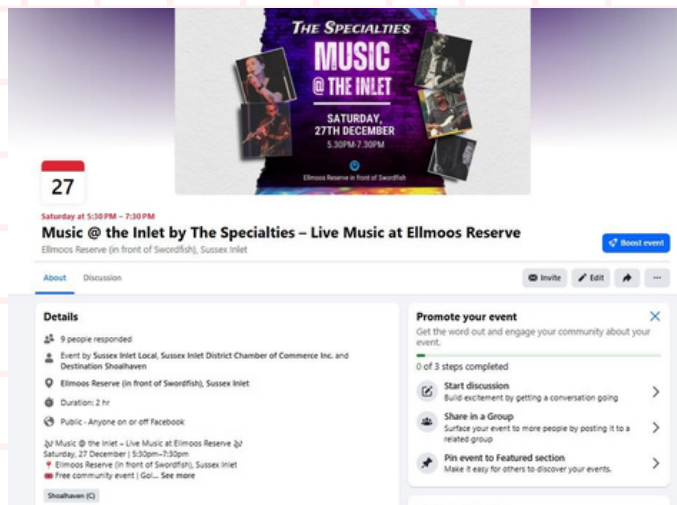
THE SPECIALTIES
MUSIC
@ THE INLET
SATURDAY,
27TH DECEMBER
5.30PM-7.30PM
Ellmoos Reserve in front of Swordfish

27

Saturday at 5:30 PM – 7:30 PM
Music @ the Inlet by The Specialties – Live Music at Ellmoos Reserve
Ellmoos Reserve (in front of Swordfish), Sussex Inlet

Boost event

About Discussion

Invite Edit

Details

9 people responded

Event by Sussex Inlet Local, Sussex Inlet District Chamber of Commerce Inc. and Destination Shoalhaven

Ellmoos Reserve (in front of Swordfish), Sussex Inlet

Duration: 2 hr

Public - Anyone on or off Facebook

Music @ the Inlet – Live Music at Ellmoos Reserve
Saturday, 27 December | 5:30pm–7:30pm
Ellmoos Reserve (in front of Swordfish), Sussex Inlet
Free community event | Gol... See more

Shoalhaven (C)

Promote your event
Get the word out and engage your community about your event.

0 of 3 steps completed

Start discussion
Build excitement by getting a conversation going

Share in a Group
Surface your event to more people by posting it to a related group

Pin event to Featured section
Make it easy for others to discover your events.